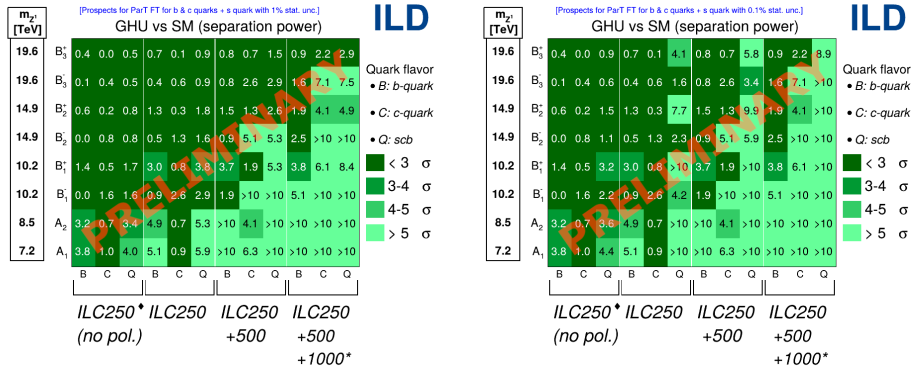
[Prospects for ParT FT for b & c quarks + s quark with 1% stat. unc.]

GHU vs SM (separation power)

ILD

| $m_{Z'}$ [TeV] | | B | C | Q | B | C | Q | B | C | Q | B | C | Q |
|---|---|---|---|---|---|---|---|---|---|---|---|---|---|
| 19.6 | $B_3^+$ | 0.4 | 0.0 | 0.5 | 0.7 | 0.1 | 0.9 | 0.8 | 0.7 | 1.5 | 0.9 | 2.2 | 2.9 |
| 19.6 | $B_3^-$ | 0.1 | 0.4 | 0.5 | 0.4 | 0.6 | 0.9 | 0.8 | 2.6 | 2.9 | 1.6 | 7.1 | 7.5 |
| 14.9 | $B_2^+$ | 0.6 | 0.2 | 0.8 | 1.3 | 0.3 | 1.8 | 1.5 | 1.3 | 2.6 | 1.9 | 4.1 | 4.9 |
| 14.9 | $B_2^-$ | 0.0 | 0.8 | 0.8 | 0.5 | 1.3 | 1.6 | 0.9 | 5.1 | 5.3 | 2.5 | >10 | >10 |
| 10.2 | $B_1^+$ | 1.4 | 0.5 | 1.7 | 3.0 | 0.8 | 3.8 | 3.7 | 1.9 | 5.3 | 3.8 | 6.1 | 8.4 |
| 10.2 | $B_1^-$ | 0.0 | 1.6 | 1.6 | 0.9 | 2.6 | 2.9 | 1.9 | >10 | >10 | 5.1 | >10 | >10 |
| 8.5 | $A_2$ | 3.2 | 0.7 | 3.4 | 4.9 | 0.7 | 5.3 | >10 | 4.1 | >10 | >10 | >10 | >10 |
| 7.2 | $A_1$ | 3.8 | 1.0 | 4.0 | 5.1 | 0.9 | 5.9 | >10 | 6.3 | >10 | >10 | >10 | >10 |

PRELIMINARY

Quark flavor
• B: b-quark
• C: c-quark
• Q: scb
< 3 σ
3-4 σ
4-5 σ
> 5 σ

ILC250♦ (no pol.) ILC250 ILC250 +500 ILC250 +500 +1000*

[Prospects for ParT FT for b & c quarks + s quark with 0.1% stat. unc.]

GHU vs SM (separation power)

ILD

| $m_{Z'}$ [TeV] | | B | C | Q | B | C | Q | B | C | Q | B | C | Q |
|---|---|---|---|---|---|---|---|---|---|---|---|---|---|
| 19.6 | $B_3^+$ | 0.4 | 0.0 | 0.9 | 0.7 | 0.1 | 4.1 | 0.8 | 0.7 | 5.8 | 0.9 | 2.2 | 8.9 |
| 19.6 | $B_3^-$ | 0.1 | 0.4 | 0.6 | 0.4 | 0.6 | 1.6 | 0.8 | 2.6 | 3.4 | 1.6 | 7.1 | >10 |
| 14.9 | $B_2^+$ | 0.6 | 0.2 | 1.5 | 1.3 | 0.3 | 7.7 | 1.5 | 1.3 | 9.9 | 1.9 | 4.1 | >10 |
| 14.9 | $B_2^-$ | 0.0 | 0.8 | 1.1 | 0.5 | 1.3 | 2.3 | 0.9 | 5.1 | 5.9 | 2.5 | >10 | >10 |
| 10.2 | $B_1^+$ | 1.4 | 0.5 | 3.2 | 3.0 | 0.8 | >10 | 3.7 | 1.9 | >10 | 3.8 | 6.1 | >10 |
| 10.2 | $B_1^-$ | 0.0 | 1.6 | 2.2 | 0.9 | 2.6 | 4.2 | 1.9 | >10 | >10 | 5.1 | >10 | >10 |
| 8.5 | $A_2$ | 3.2 | 0.7 | 3.6 | 4.9 | 0.7 | >10 | >10 | 4.1 | >10 | >10 | >10 | >10 |
| 7.2 | $A_1$ | 3.8 | 1.0 | 4.4 | 5.1 | 0.9 | >10 | >10 | 6.3 | >10 | >10 | >10 | >10 |

PRELIMINARY

Quark flavor
• B: b-quark
• C: c-quark
• Q: scb
< 3 σ
3-4 σ
4-5 σ
> 5 σ

ILC250♦ (no pol.) ILC250 ILC250 +500 ILC250 +500 +1000*